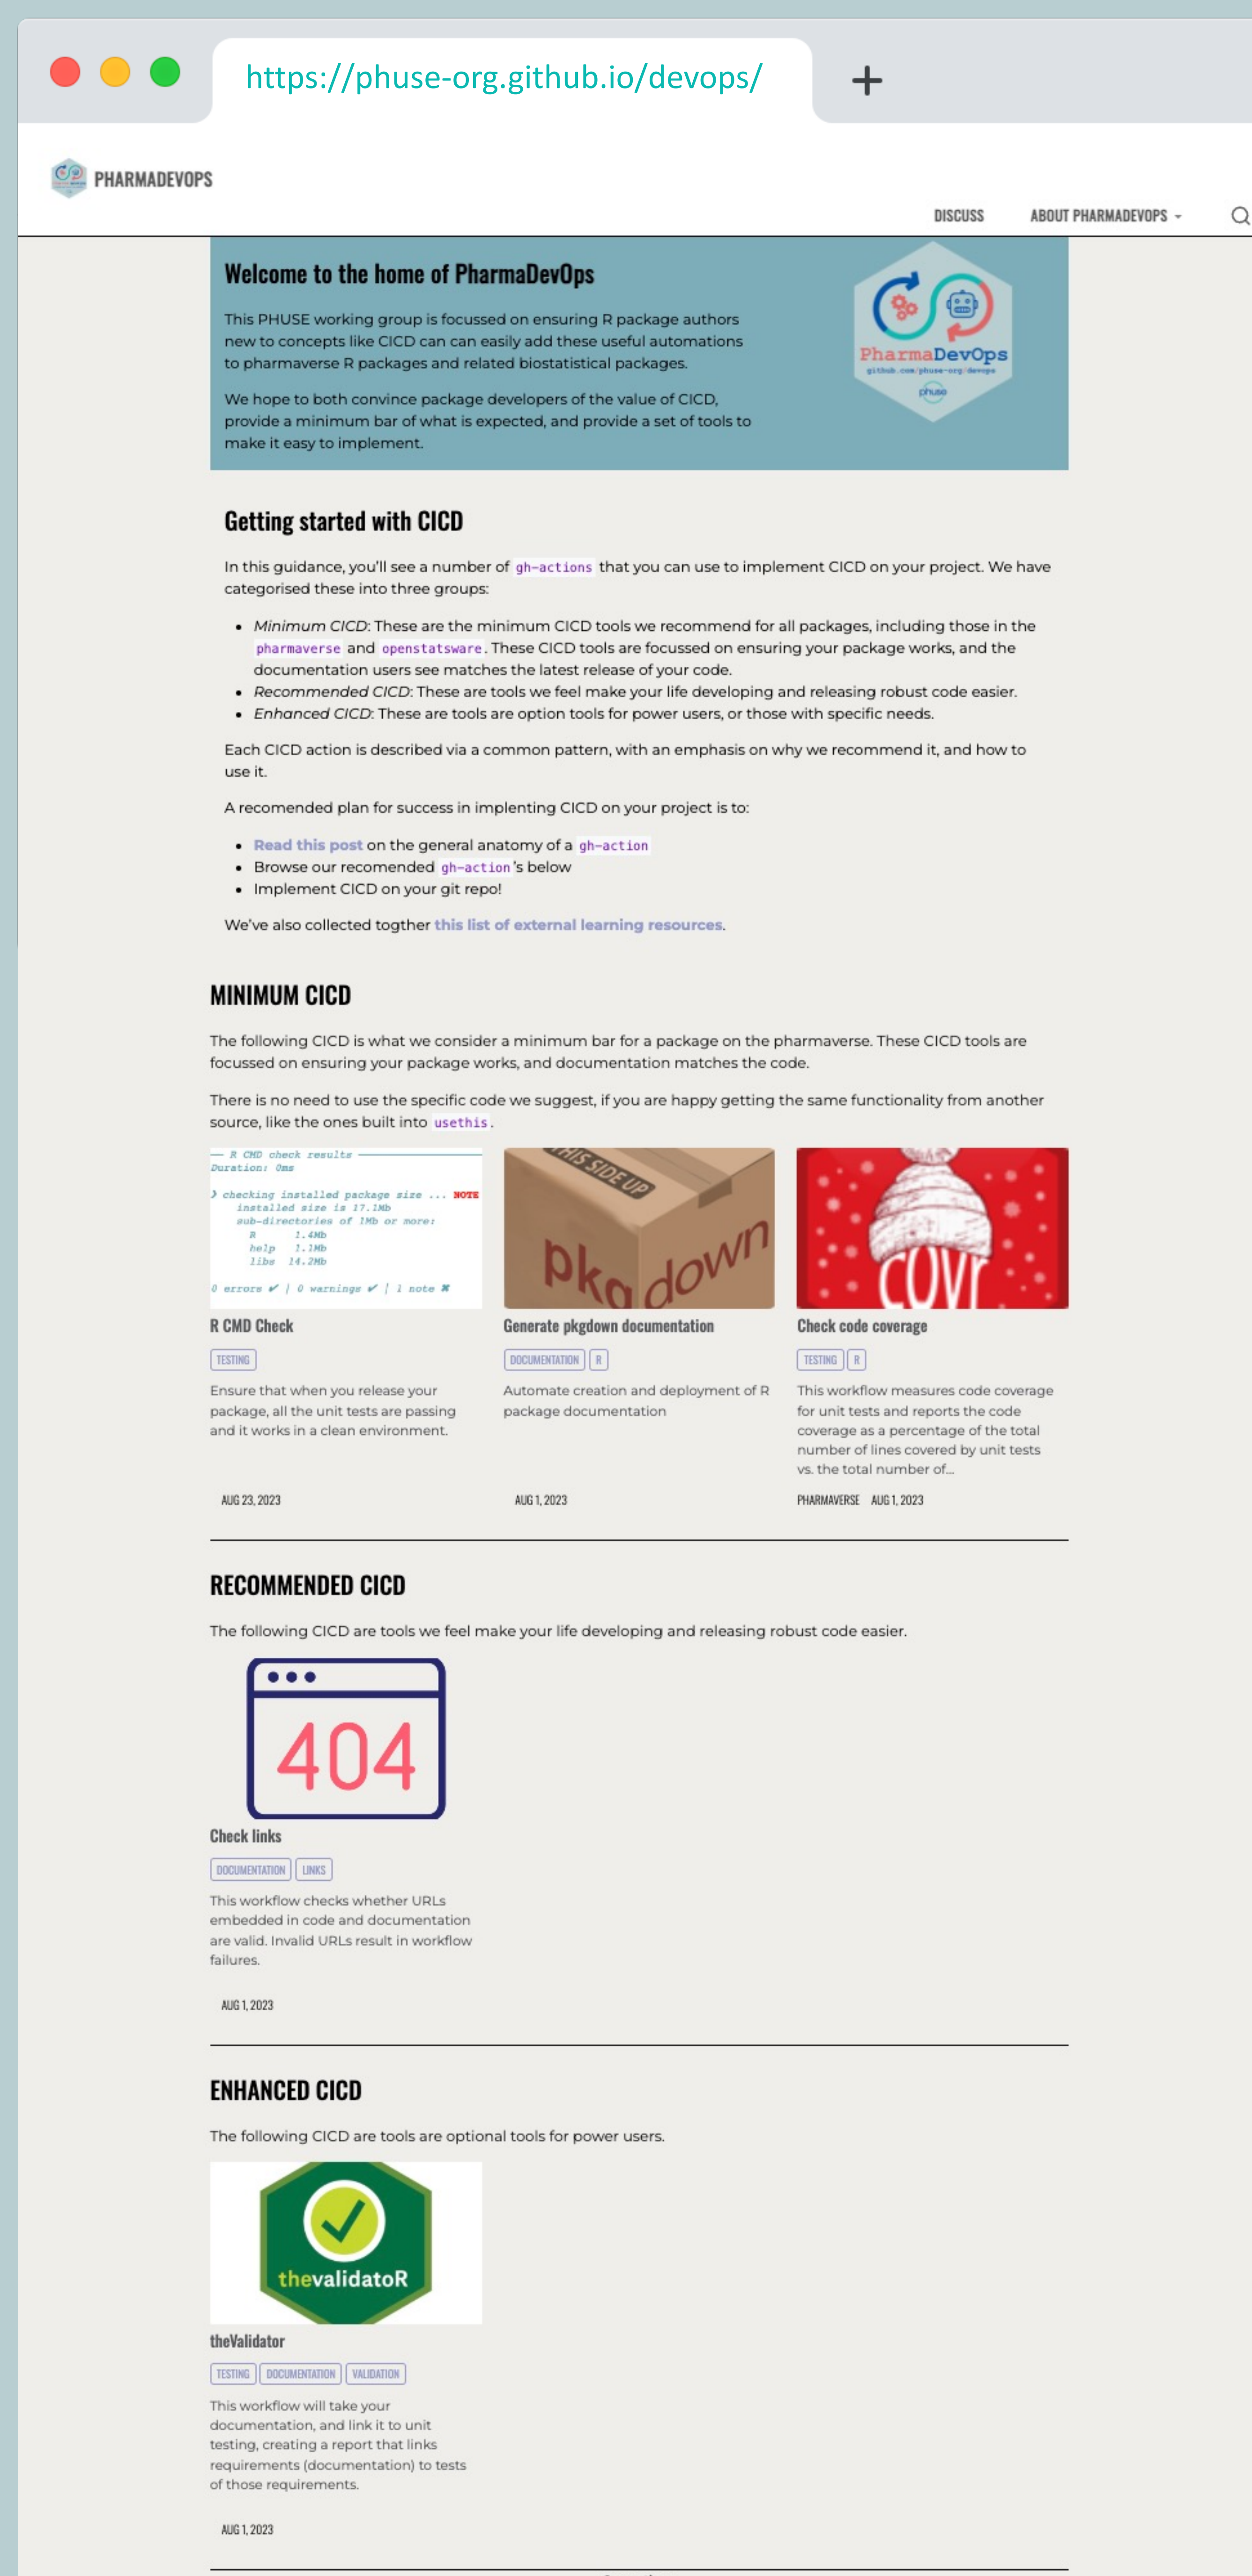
https://phuse-org.github.io/devops/

PHARMADEVOPS

DISCUSS ABOUT PHARMADEVOPS

Welcome to the home of PharmaDevOps

This PHUSE working group is focussed on ensuring R package authors new to concepts like CICD can can easily add these useful automations to pharmaverse R packages and related biostatistical packages.

We hope to both convince package developers of the value of CICD, provide a minimum bar of what is expected, and provide a set of tools to make it easy to implement.

PharmaDevOps
github.com/phuse-org/devops
phuse

Getting started with CICD

In this guidance, you'll see a number of gh-actions that you can use to implement CICD on your project. We have categorised these into three groups:

- Minimum CICD: These are the minimum CICD tools we recommend for all packages, including those in the pharmaverse and openstatsware. These CICD tools are focussed on ensuring your package works, and the documentation users see matches the latest release of your code.
- Recommended CICD: These are tools we feel make your life developing and releasing robust code easier.
- Enhanced CICD: These are tools are option tools for power users, or those with specific needs.

Each CICD action is described via a common pattern, with an emphasis on why we recommend it, and how to use it.

A recomended plan for success in implenting CICD on your project is to:

- Read this post on the general anatomy of a gh-action
- Browse our recomended gh-action's below
- Implement CICD on your git repo!

We've also collected togther this list of external learning resources.

MINIMUM CICD

The following CICD is what we consider a minimum bar for a package on the pharmaverse. These CICD tools are focussed on ensuring your package works, and documentation matches the code.

There is no need to use the specific code we suggest, if you are happy getting the same functionality from another source, like the ones built into usethis.

— R CMD check results
Duration: 0ms

> checking installed package size ... NOTE
installed size is 17.1Mb
sub-directories of 1Mb or more:
R 1.4Mb
help 1.1Mb
libs 14.2Mb

0 errors ✔ | 0 warnings ✔ | 1 note ✖

THIS SIDE UP
pkgdown

covr

R CMD Check
TESTING
Ensure that when you release your package, all the unit tests are passing and it works in a clean environment.
AUG 23, 2023

Generate pkgdown documentation
DOCUMENTATION R
Automate creation and deployment of R package documentation
AUG 1, 2023

Check code coverage
TESTING R
This workflow measures code coverage for unit tests and reports the code coverage as a percentage of the total number of lines covered by unit tests vs. the total number of...
PHARMAVERSE AUG 1, 2023

RECOMMENDED CICD

The following CICD are tools we feel make your life developing and releasing robust code easier.

404

Check links
DOCUMENTATION LINKS
This workflow checks whether URLs embedded in code and documentation are valid. Invalid URLs result in workflow failures.
AUG 1, 2023

ENHANCED CICD

The following CICD are tools are optional tools for power users.

thevalidatoR

theValidator
TESTING DOCUMENTATION VALIDATION
This workflow will take your documentation, and link it to unit testing, creating a report that links requirements (documentation) to tests of those requirements.
AUG 1, 2023